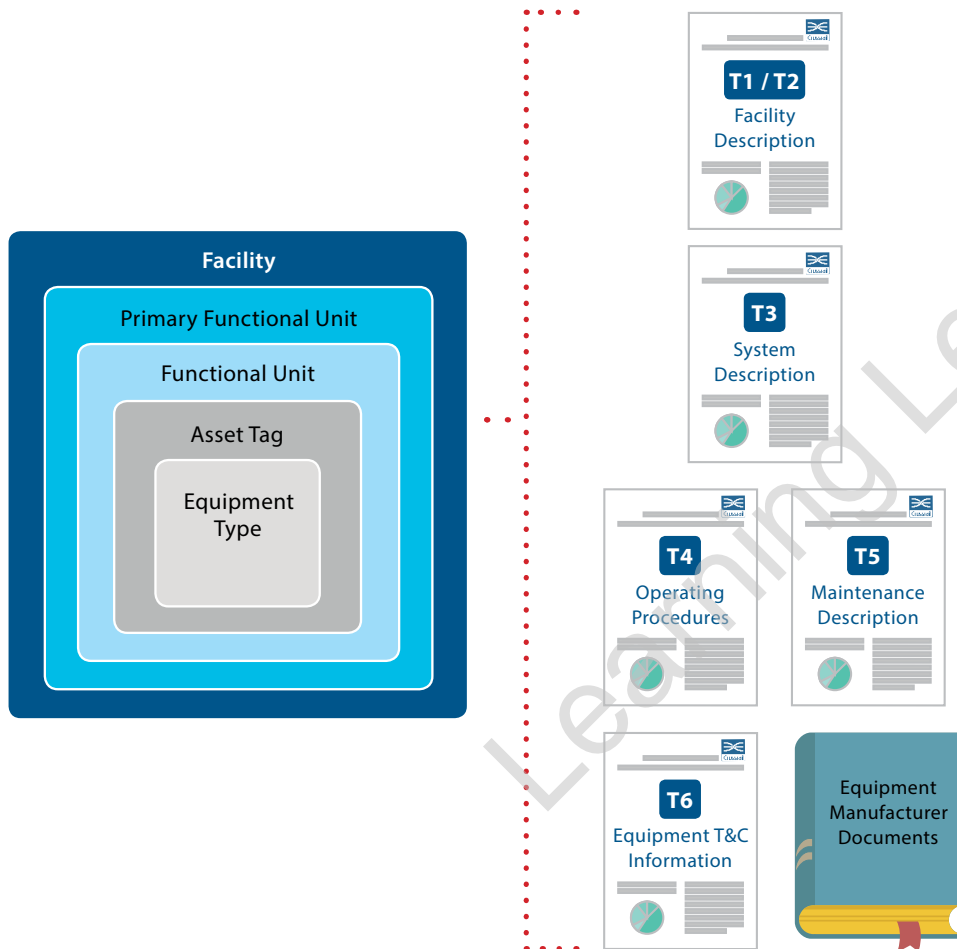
Facility

Primary Functional Unit

Functional Unit

Asset Tag

Equipment Type

Crossrail

T1 / T2

Facility Description

Crossrail

T3

System Description

Crossrail

T4

Operating Procedures

Crossrail

T5

Maintenance Description

Crossrail

T6

Equipment T&C Information

Equipment Manufacturer Documents

Learning Le